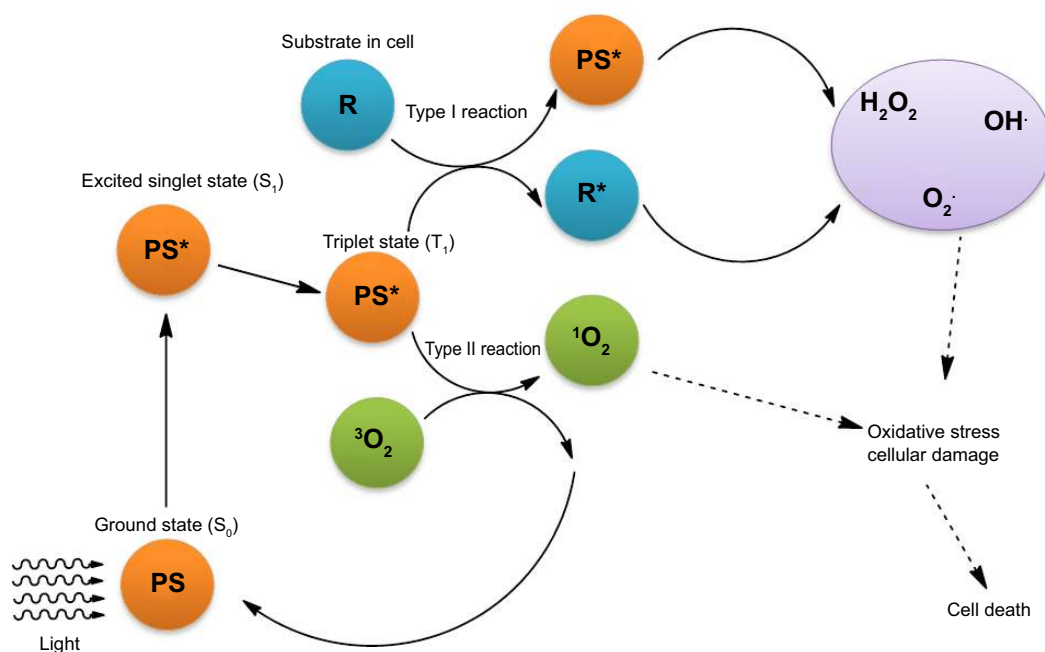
Substrate in cell

R

Type I reaction

PS*

R*

$H_2O_2$

OH·

$O_2^·$

Excited singlet state ($S_1$)

PS*

Triplet state ($T_1$)

PS*

Type II reaction

$^1O_2$

$^3O_2$

Oxidative stress cellular damage

Ground state ($S_0$)

PS

Light

Cell death